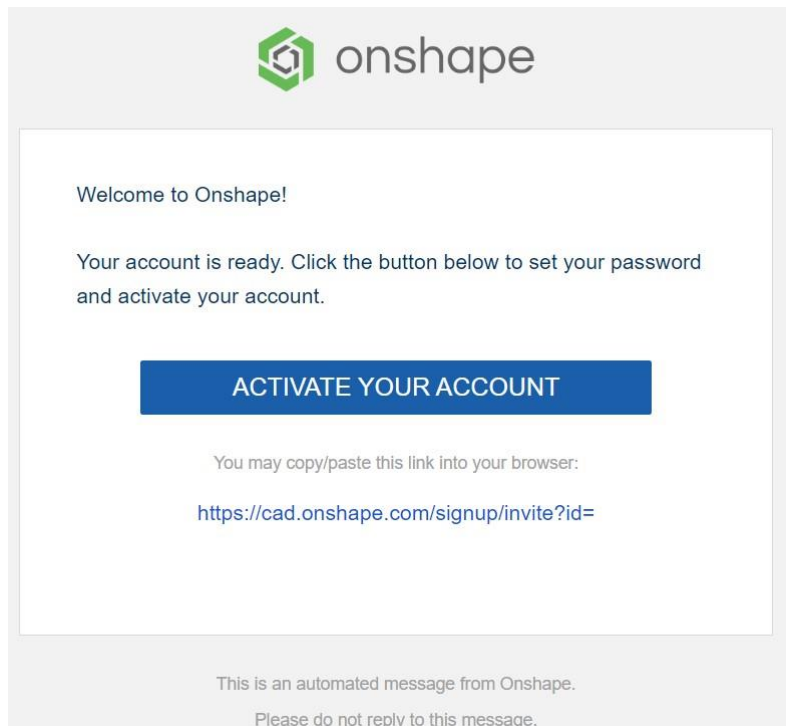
onshape

Welcome to Onshape!

Your account is ready. Click the button below to set your password and activate your account.

ACTIVATE YOUR ACCOUNT

You may copy/paste this link into your browser:

https://cad.onshape.com/signup/invite?id=

This is an automated message from Onshape.

Please do not reply to this message.